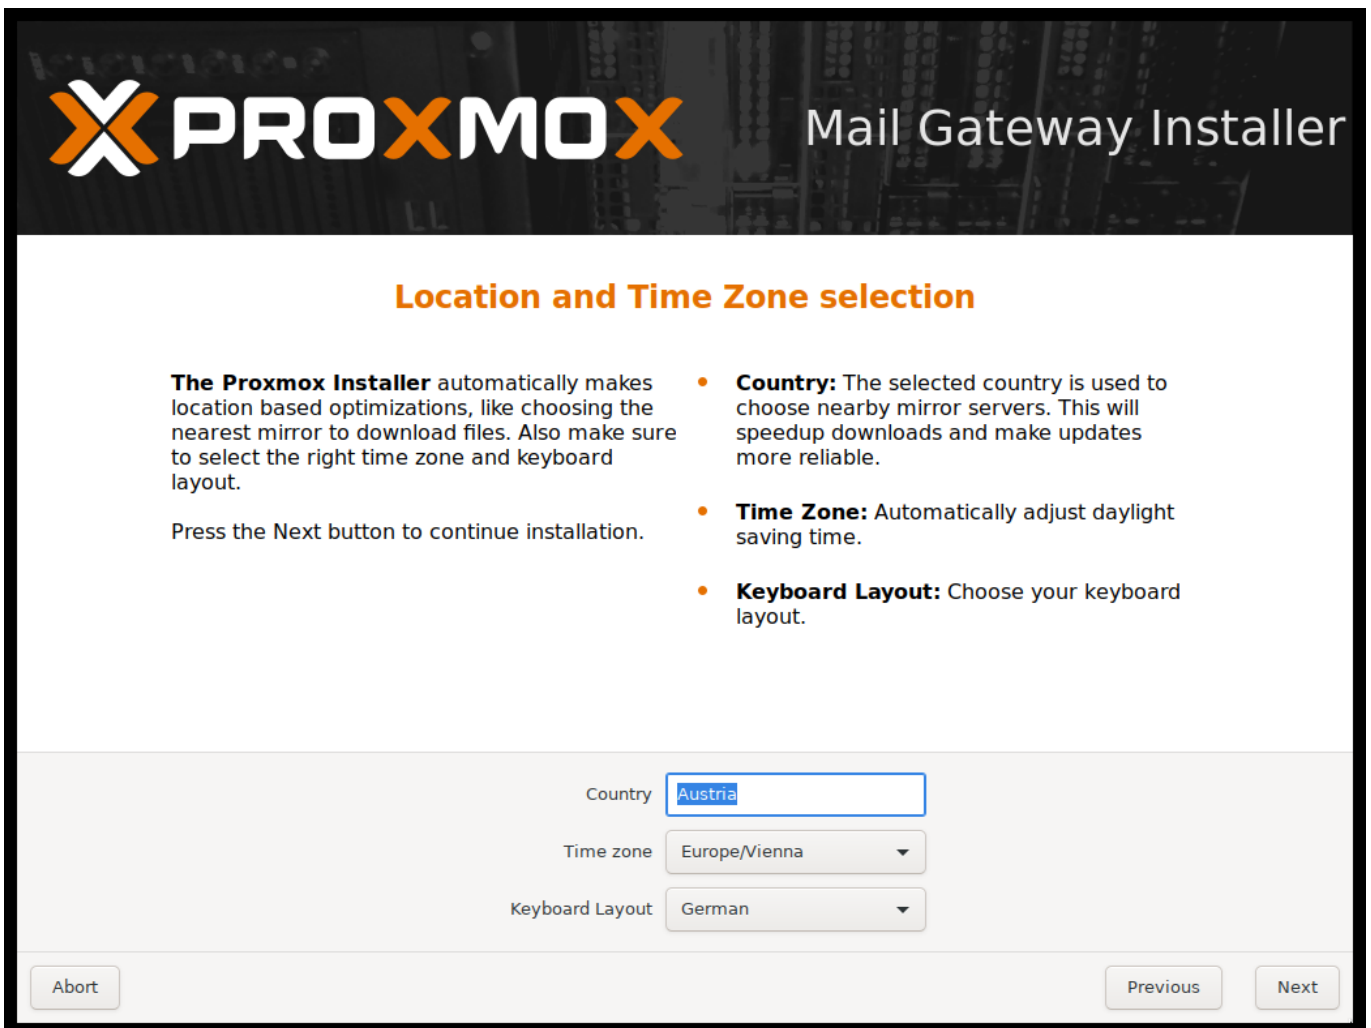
PROXMOX Mail Gateway Installer

Location and Time Zone selection

**The Proxmox Installer** automatically makes location based optimizations, like choosing the nearest mirror to download files. Also make sure to select the right time zone and keyboard layout.

Press the Next button to continue installation.

- **Country:** The selected country is used to choose nearby mirror servers. This will speedup downloads and make updates more reliable.
- **Time Zone:** Automatically adjust daylight saving time.
- **Keyboard Layout:** Choose your keyboard layout.

Country Austria
Time zone Europe/Vienna
Keyboard Layout German

Abort Previous Next